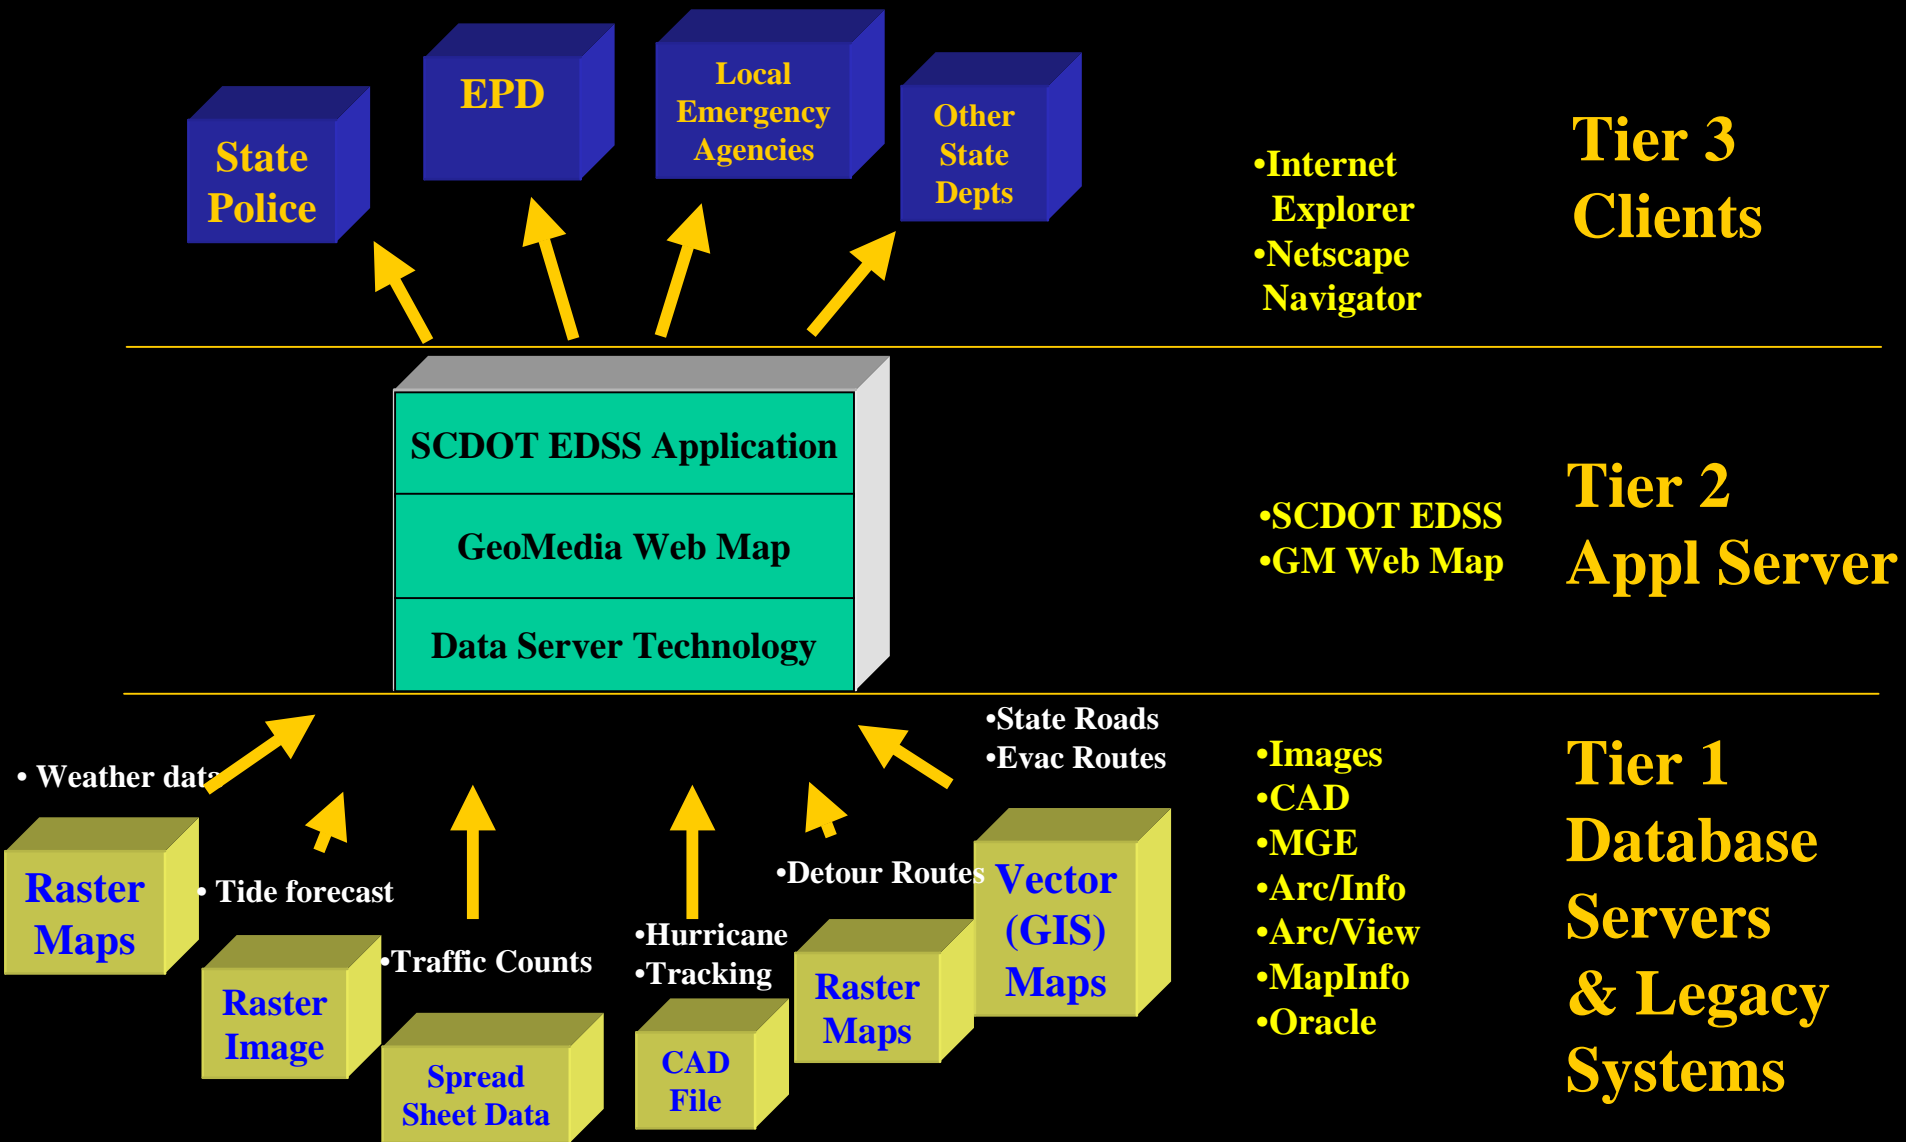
State Police

EPD

Local Emergency Agencies

Other State Depts

•Internet Explorer
•Netscape Navigator

Tier 3
Clients

SCDOT EDSS Application

GeoMedia Web Map

Data Server Technology

•SCDOT EDSS
•GM Web Map

Tier 2
Appl Server

• Weather data

•State Roads
•Evac Routes

Raster Maps

• Tide forecast

Raster Image

•Traffic Counts

Spread Sheet Data

•Hurricane
•Tracking

CAD File

•Detour Routes

Raster Maps

Vector (GIS) Maps

•Images
•CAD
•MGE
•Arc/Info
•Arc/View
•MapInfo
•Oracle

Tier 1
Database Servers & Legacy Systems